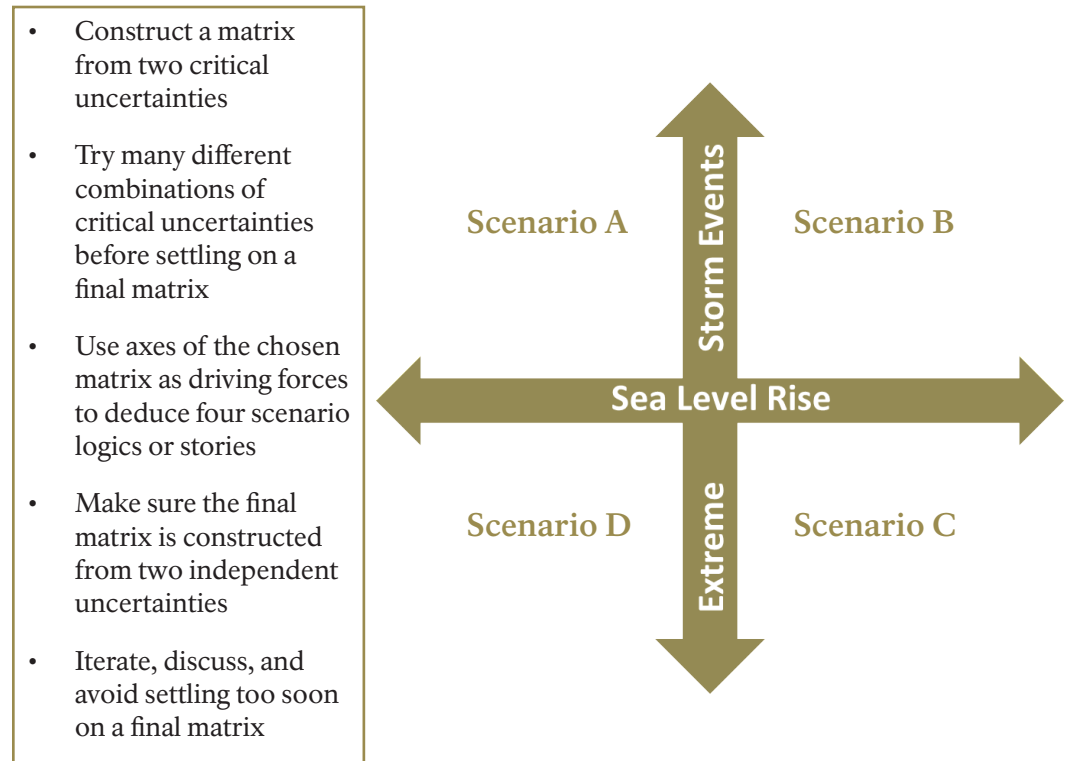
- Construct a matrix from two critical uncertainties
- Try many different combinations of critical uncertainties before settling on a final matrix
- Use axes of the chosen matrix as driving forces to deduce four scenario logics or stories
- Make sure the final matrix is constructed from two independent uncertainties
- Iterate, discuss, and avoid settling too soon on a final matrix

Storm Events

Scenario A

Scenario B

Sea Level Rise

Extreme

Scenario D

Scenario C